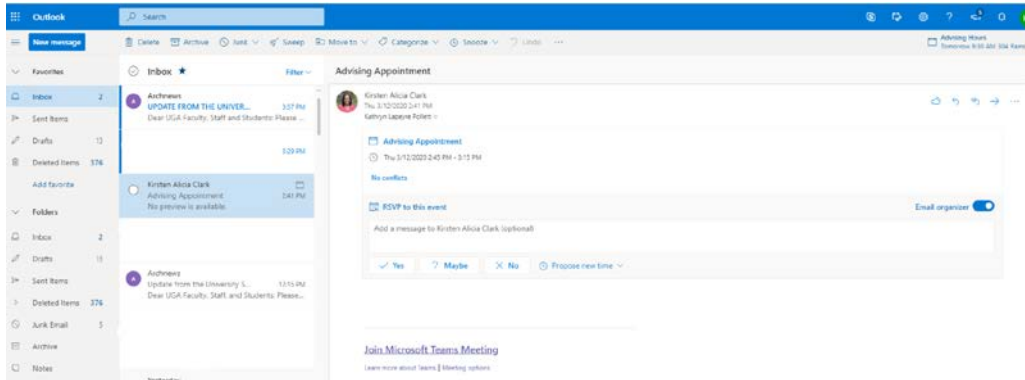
Outlook

Search

New message

Delete Archive Junk Sweep Move to Categorize Snooze Undo ···

Advising Hours
Tomorrow 9:30 AM 304 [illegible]

Favorites

Inbox 2

Sent Items

Drafts 13

Deleted Items 376

Add favorite

Folders

Inbox 2

Drafts 13

Sent Items

Deleted Items 376

Junk Email 5

Archive

Notes

Inbox ★

Filter

Archnews
UPDATE FROM THE UNIVER...
3:37 PM
Dear UGA Faculty, Staff and Students: Please ...

3:29 PM

Kirsten Alicia Clark
Advising Appointment
2:41 PM
No preview is available.

Archnews
Update from the University S...
12:15 PM
Dear UGA Faculty, Staff and Students: Please...

Yesterday

Advising Appointment

Kirsten Alicia Clark
Thu 3/12/2020 2:41 PM
Kathryn Lapayne Pollett

Advising Appointment

Thu 3/12/2020 2:45 PM - 3:15 PM

No conflicts

RSVP to this event

Email organizer

Add a message to Kirsten Alicia Clark (optional)

✓ Yes ? Maybe ✕ No Propose new time

Join Microsoft Teams Meeting

Learn more about Teams | Meeting options